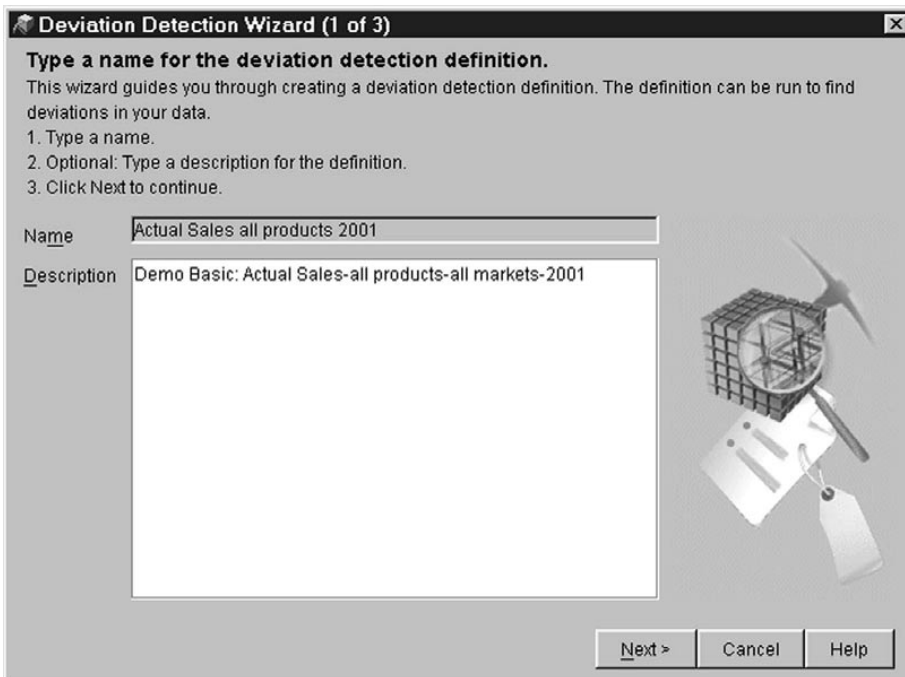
Deviation Detection Wizard (1 of 3)

Type a name for the deviation detection definition.

This wizard guides you through creating a deviation detection definition. The definition can be run to find deviations in your data.
1. Type a name.
2. Optional: Type a description for the definition.
3. Click Next to continue.

Name
Actual Sales all products 2001

Description
Demo Basic: Actual Sales-all products-all markets-2001

Next >
Cancel
Help